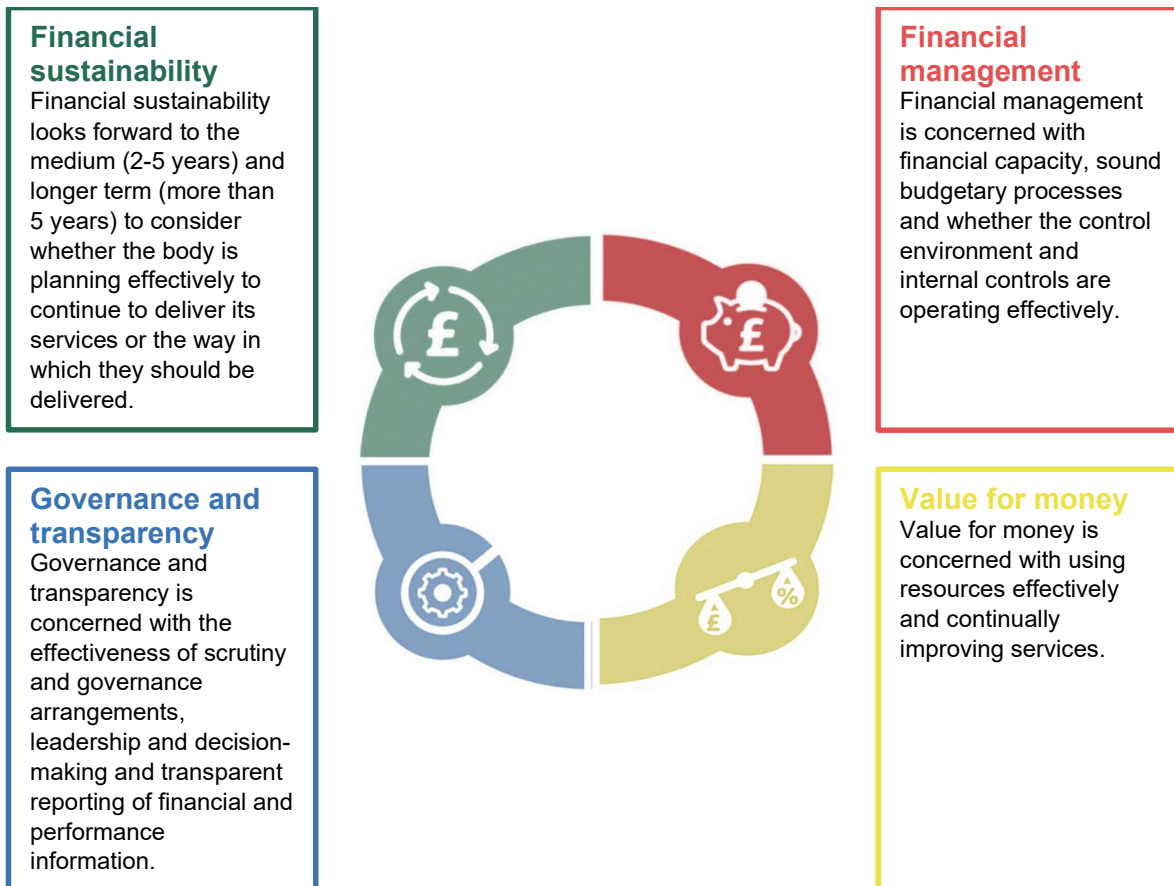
**Financial sustainability**
Financial sustainability looks forward to the medium (2-5 years) and longer term (more than 5 years) to consider whether the body is planning effectively to continue to deliver its services or the way in which they should be delivered.

**Financial management**
Financial management is concerned with financial capacity, sound budgetary processes and whether the control environment and internal controls are operating effectively.

**Governance and transparency**
Governance and transparency is concerned with the effectiveness of scrutiny and governance arrangements, leadership and decision-making and transparent reporting of financial and performance information.

**Value for money**
Value for money is concerned with using resources effectively and continually improving services.

£

£

£ %